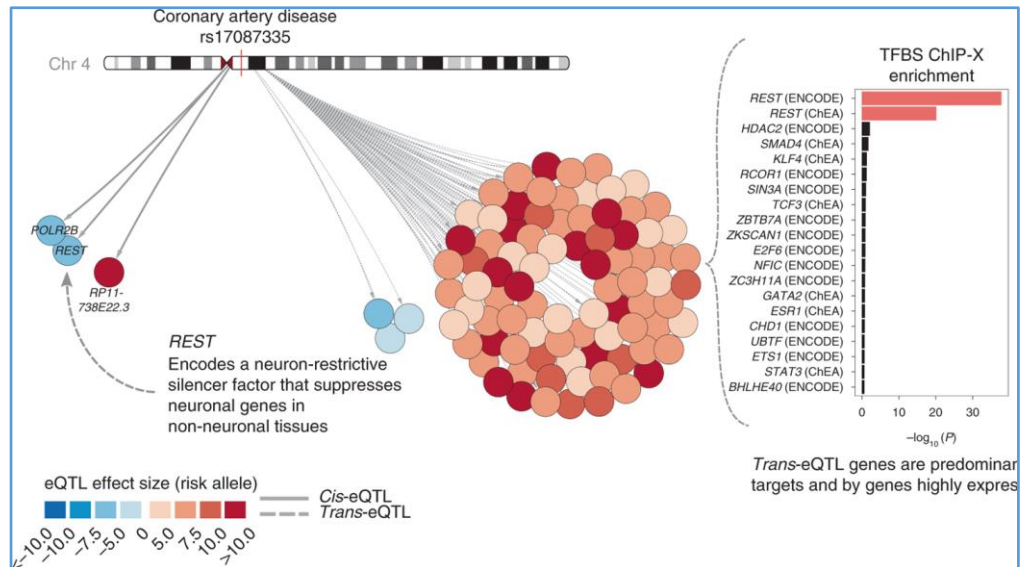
Coronary artery disease
rs17087335

Chr 4

POLR2B
REST
RP11-738E22.3

REST
Encodes a neuron-restrictive silencer factor that suppresses neuronal genes in non-neuronal tissues

TFBS ChIP-X enrichment

REST (ENCODE)
REST (ChEA)
HDAC2 (ENCODE)
SMAD4 (ChEA)
KLF4 (ChEA)
RCOR1 (ENCODE)
SIN3A (ENCODE)
TCF3 (ChEA)
ZBTB7A (ENCODE)
ZKSCAN1 (ENCODE)
E2F6 (ENCODE)
NFIC (ENCODE)
ZC3H11A (ENCODE)
GATA2 (ChEA)
ESR1 (ChEA)
CHD1 (ENCODE)
UBTF (ENCODE)
ETS1 (ENCODE)
STAT3 (ChEA)
BHLHE40 (ENCODE)

0 10 20 30
$-\log_{10}(P)$

Trans-eQTL genes are predominar
targets and by genes highly expres

eQTL effect size (risk allele)
<-10.0 -10.0 -7.5 -5.0 0 5.0 7.5 10.0 >10.0

Cis-eQTL
Trans-eQTL